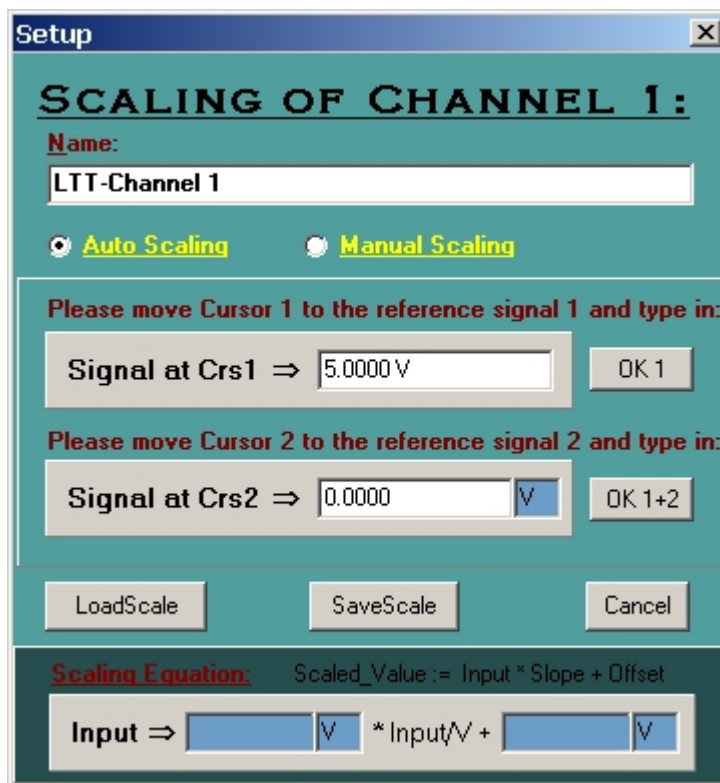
Setup

SCALING OF CHANNEL 1:

Name:

LTT-Channel 1

Auto Scaling

Manual Scaling

Please move Cursor 1 to the reference signal 1 and type in:

Signal at Crs1 ⇒ 5.0000 V

OK 1

Please move Cursor 2 to the reference signal 2 and type in:

Signal at Crs2 ⇒ 0.0000 V

OK 1+2

LoadScale

SaveScale

Cancel

Scaling Equation: Scaled_Value := Input * Slope + Offset

Input ⇒ V * Input/V + V